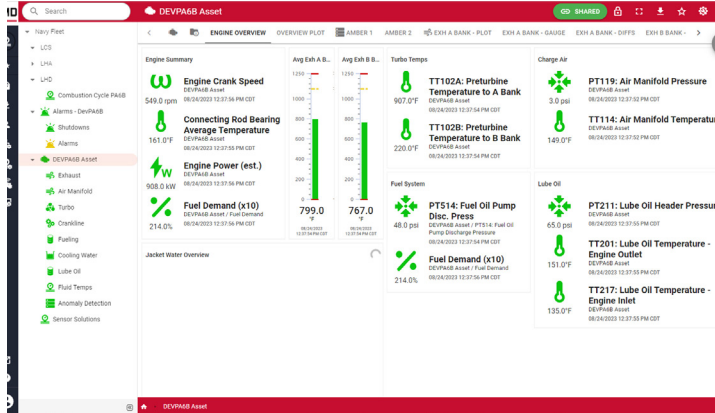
Search

DEVPA6B Asset

SHARED

Navy Fleet
LCS
LHA
LHD
Combustion Cycle PA6B
Alarms - DevPA6B
Shutdowns
Alarms
DEVPA6B Asset
Exhaust
Air Manifold
Turbo
Crankline
Fueling
Cooling Water
Lube Oil
Fluid Temps
Anomaly Detection
Sensor Solutions

ENGINE OVERVIEW | OVERVIEW PLOT | AMBER 1 | AMBER 2 | EXH A BANK - PLOT | EXH A BANK - GAUGE | EXH A BANK - DIFFS | EXH B BANK -

Engine Summary

549.0 rpm
Engine Crank Speed
DEVPA6B Asset
08/24/2023 12:37:56 PM CDT

161.0°F
Connecting Rod Bearing Average Temperature
DEVPA6B Asset
08/24/2023 12:37:55 PM CDT

908.0 kW
Engine Power (est.)
DEVPA6B Asset
08/24/2023 12:37:56 PM CDT

214.0%
Fuel Demand (x10)
DEVPA6B Asset / Fuel Demand
08/24/2023 12:37:56 PM CDT

Avg Exh A B...
799.0
°F
08/24/2023 12:37:54 PM CDT

Avg Exh B B...
767.0
°F
08/24/2023 12:37:54 PM CDT

Turbo Temps

907.0°F
TT102A: Preturbine Temperature to A Bank
DEVPA6B Asset
08/24/2023 12:37:54 PM CDT

220.0°F
TT102B: Preturbine Temperature to B Bank
DEVPA6B Asset
08/24/2023 12:37:54 PM CDT

Charge Air

3.0 psi
PT119: Air Manifold Pressure
DEVPA6B Asset
08/24/2023 12:37:52 PM CDT

149.0°F
TT114: Air Manifold Temperatur
DEVPA6B Asset
08/24/2023 12:37:52 PM CDT

Fuel System

48.0 psi
PT514: Fuel Oil Pump Disc. Press
DEVPA6B Asset / PT514: Fuel Oil Pump Discharge Pressure
08/24/2023 12:37:54 PM CDT

214.0%
Fuel Demand (x10)
DEVPA6B Asset / Fuel Demand
08/24/2023 12:37:56 PM CDT

Lube Oil

65.0 psi
PT211: Lube Oil Header Pressur
DEVPA6B Asset
08/24/2023 12:37:55 PM CDT

151.0°F
TT201: Lube Oil Temperature - Engine Outlet
DEVPA6B Asset
08/24/2023 12:37:55 PM CDT

135.0°F
TT217: Lube Oil Temperature - Engine Inlet
DEVPA6B Asset
08/24/2023 12:37:55 PM CDT

Jacket Water Overview

DEVPA6B Asset